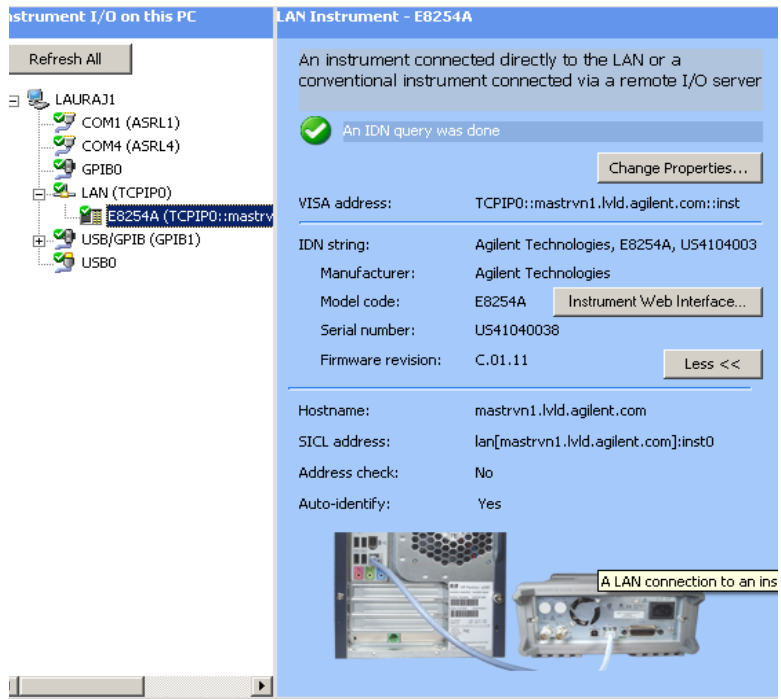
nstrument I/O on this PC

Refresh All

LAURAJ1
COM1 (ASRL1)
COM4 (ASRL4)
GPIB0
LAN (TCPIP0)
E8254A (TCPIP0::mastrv
USB/GPIB (GPIB1)
USB0

LAN Instrument - E8254A

An instrument connected directly to the LAN or a conventional instrument connected via a remote I/O server

An IDN query was done

Change Properties...

VISA address: TCPIP0::mastrvn1.lvld.agilent.com::inst

IDN string: Agilent Technologies, E8254A, US4104003

Manufacturer: Agilent Technologies

Model code: E8254A Instrument Web Interface...

Serial number: US41040038

Firmware revision: C.01.11 Less <<

Hostname: mastrvn1.lvld.agilent.com

SICL address: lan[mastrvn1.lvld.agilent.com]:inst0

Address check: No

Auto-identify: Yes

A LAN connection to an ins